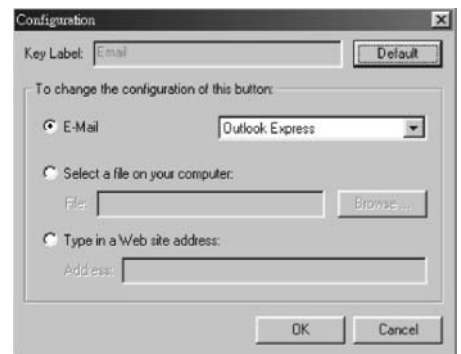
Configuration

Key Label: Email

Default

To change the configuration of this button:

E-Mail

Outlook Express

Select a file on your computer:

File:

Browse ...

Type in a Web site address:

Address:

OK

Cancel